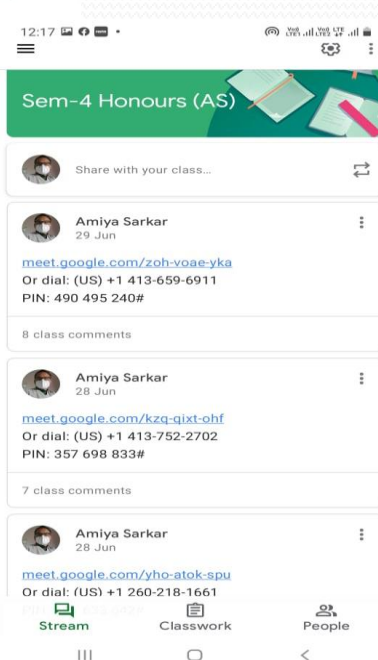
12:17

Sem-4 Honours (AS)

Share with your class...

Amiya Sarkar
29 Jun

meet.google.com/zoh-voae-yka
Or dial: (US) +1 413-659-6911
PIN: 490 495 240#

8 class comments

Amiya Sarkar
28 Jun

meet.google.com/kzq-qixt-ohf
Or dial: (US) +1 413-752-2702
PIN: 357 698 833#

7 class comments

Amiya Sarkar
28 Jun

meet.google.com/yho-atok-spu
Or dial: (US) +1 260-218-1661
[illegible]

Stream Classwork People